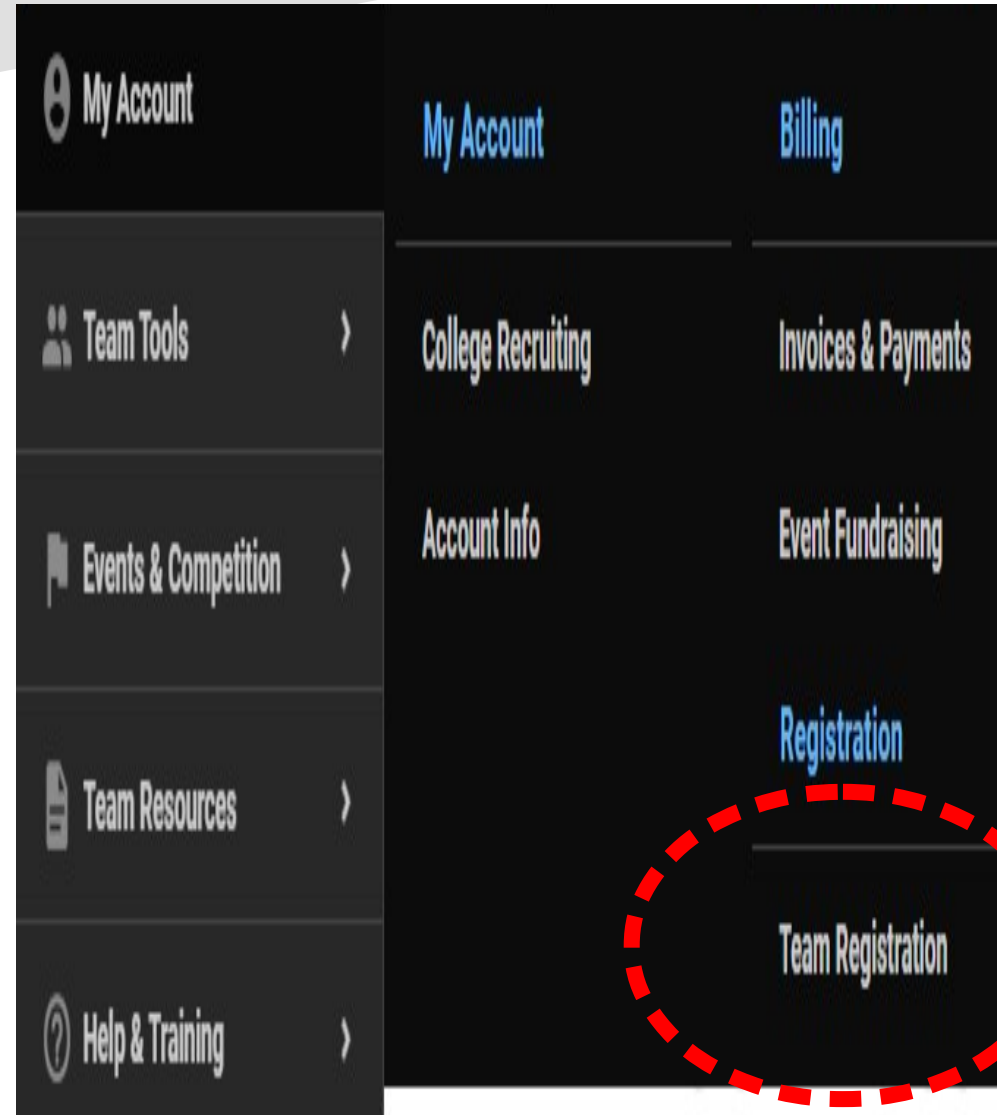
My Account

Team Tools ›

Events & Competition ›

Team Resources ›

Help & Training ›

My Account

College Recruiting

Account Info

Billing

Invoices & Payments

Event Fundraising

Registration

Team Registration